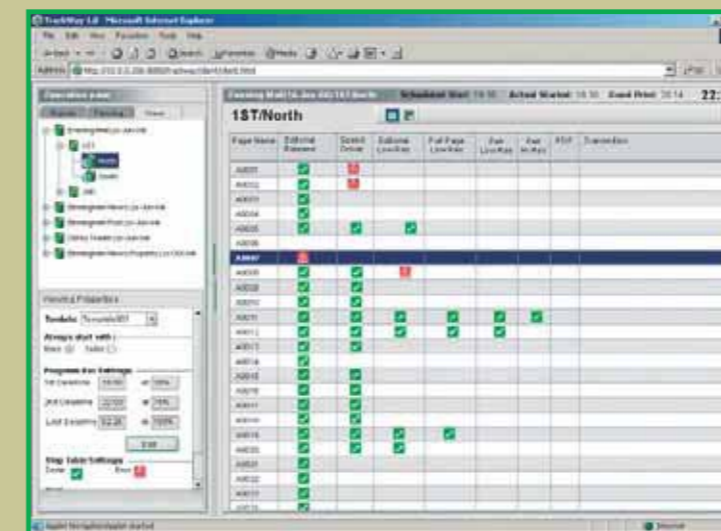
TrackWay Ltd - Microsoft Internet Explorer

File Edit View Favorites Tools Help

Address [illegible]

Operation panel

Evening Mail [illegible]

1ST

North

South

Evening Mail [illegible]

Birmingham News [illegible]

Birmingham Post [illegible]

Coventry Telegraph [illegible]

Birmingham News Property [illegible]

Pending Properties

Toolkit: Template001

Always start with:

Programme Settings

1st Deadline 19:00 at 30%

2nd Deadline 22:00 at 70%

Last Deadline 22:25 at 100%

Edit

Step Table Settings

Evening Mail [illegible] 1ST North

Scheduled Start 19:30 Actual Started 19:30 Event Print 20:14 22:

1ST/North

| Page Name | Editorial Release | Speed Delivery | Editorial Low-Res | Full Page Low-Res | Ads Low-Res | Ads Archive | PDF | Transmission |
|---|---|---|---|---|---|---|---|---|
| A0001 | | | | | | | | |
| A0002 | | | | | | | | |
| A0003 | | | | | | | | |
| A0004 | | | | | | | | |
| A0005 | | | | | | | | |
| A0006 | | | | | | | | |
| A0007 | | | | | | | | |
| A0008 | | | | | | | | |
| A0009 | | | | | | | | |
| A0010 | | | | | | | | |
| A0011 | | | | | | | | |
| A0012 | | | | | | | | |
| A0013 | | | | | | | | |
| A0014 | | | | | | | | |
| A0015 | | | | | | | | |
| A0016 | | | | | | | | |
| A0017 | | | | | | | | |
| A0018 | | | | | | | | |
| A0019 | | | | | | | | |
| A0020 | | | | | | | | |
| A0021 | | | | | | | | |
| A0022 | | | | | | | | |
| A0023 | | | | | | | | |

Applet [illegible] started

Internet